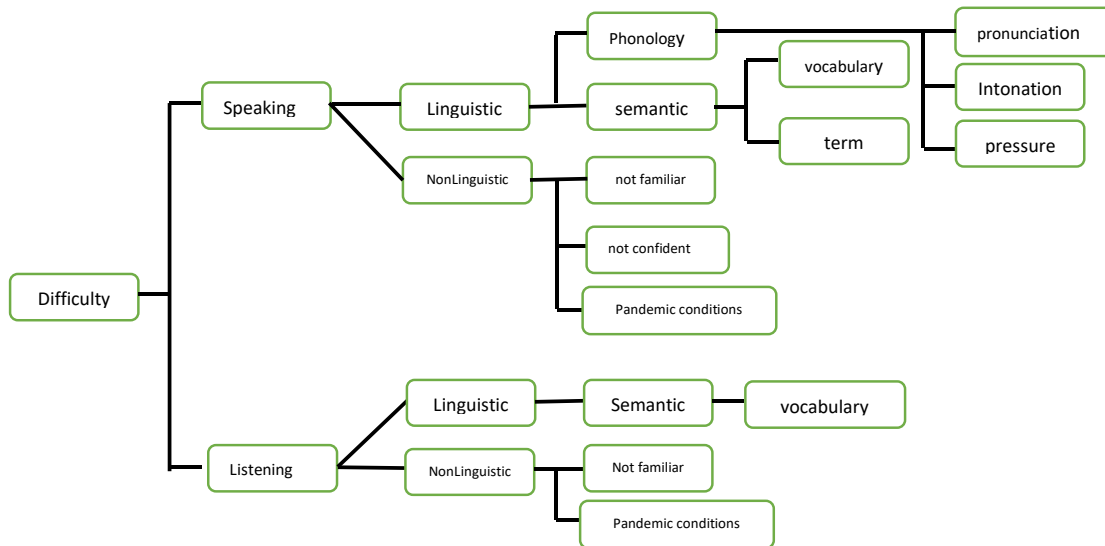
Difficulty

Speaking

Linguistic

Phonology

pronunciation

Intonation

pressure

semantic

vocabulary

term

NonLinguistic

not familiar

not confident

Pandemic conditions

Listening

Linguistic

Semantic

vocabulary

NonLinguistic

Not familiar

Pandemic conditions